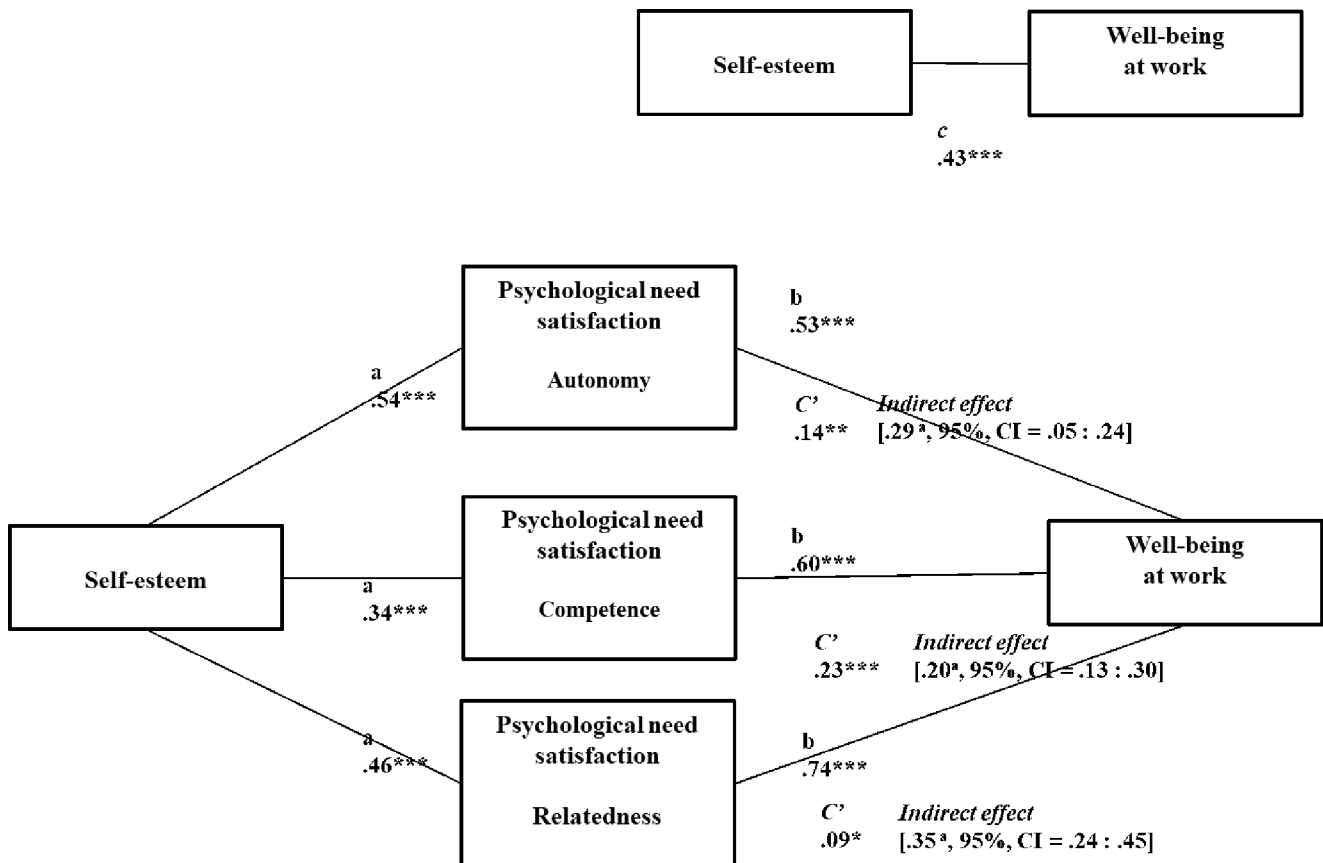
Self-esteem

Well-being at work

*c*
.43***

Psychological need satisfaction

Autonomy

a
.54***

b
.53***

*C'*
.14**

*Indirect effect*
[.29$^{a}$, 95%, CI = .05 : .24]

Self-esteem

Psychological need satisfaction

Competence

a
.34***

b
.60***

Well-being at work

*C'*
.23***

*Indirect effect*
[.20$^{a}$, 95%, CI = .13 : .30]

Psychological need satisfaction

Relatedness

a
.46***

b
.74***

*C'*
.09*

*Indirect effect*
[.35$^{a}$, 95%, CI = .24 : .45]